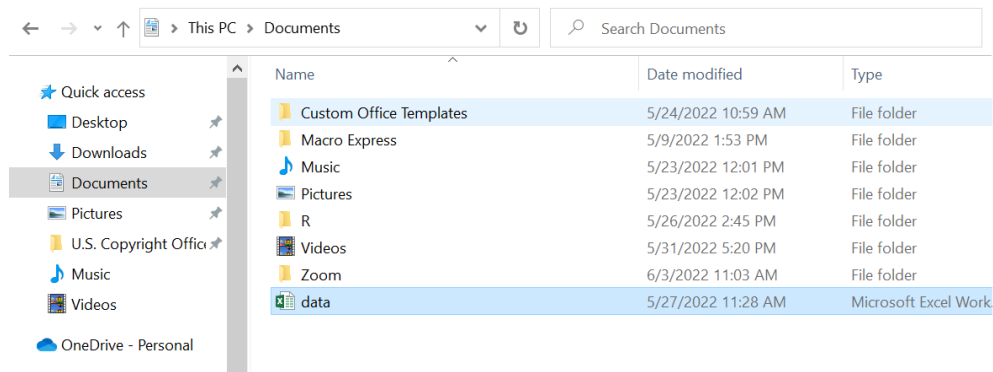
This PC > Documents

Search Documents

Quick access
Desktop
Downloads
Documents
Pictures
U.S. Copyright Offic
Music
Videos

OneDrive - Personal

| Name | Date modified | Type |
|---|---|---|
| Custom Office Templates | 5/24/2022 10:59 AM | File folder |
| Macro Express | 5/9/2022 1:53 PM | File folder |
| Music | 5/23/2022 12:01 PM | File folder |
| Pictures | 5/23/2022 12:02 PM | File folder |
| R | 5/26/2022 2:45 PM | File folder |
| Videos | 5/31/2022 5:20 PM | File folder |
| Zoom | 6/3/2022 11:03 AM | File folder |
| data | 5/27/2022 11:28 AM | Microsoft Excel Work |